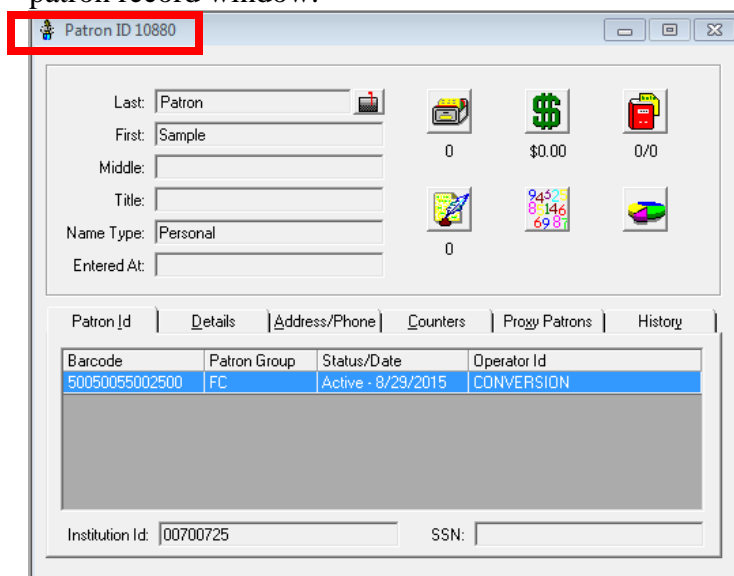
patron record window:

Patron ID 10880

Last: Patron
First: Sample
Middle:
Title:
Name Type: Personal
Entered At:

0
$0.00
0/0
0

Patron Id | Details | Address/Phone | Counters | Proxy Patrons | History

| Barcode | Patron Group | Status/Date | Operator Id |
|---|---|---|---|
| 50050055002500 | FC | Active - 8/29/2015 | CONVERSION |

Institution Id: 00700725
SSN: